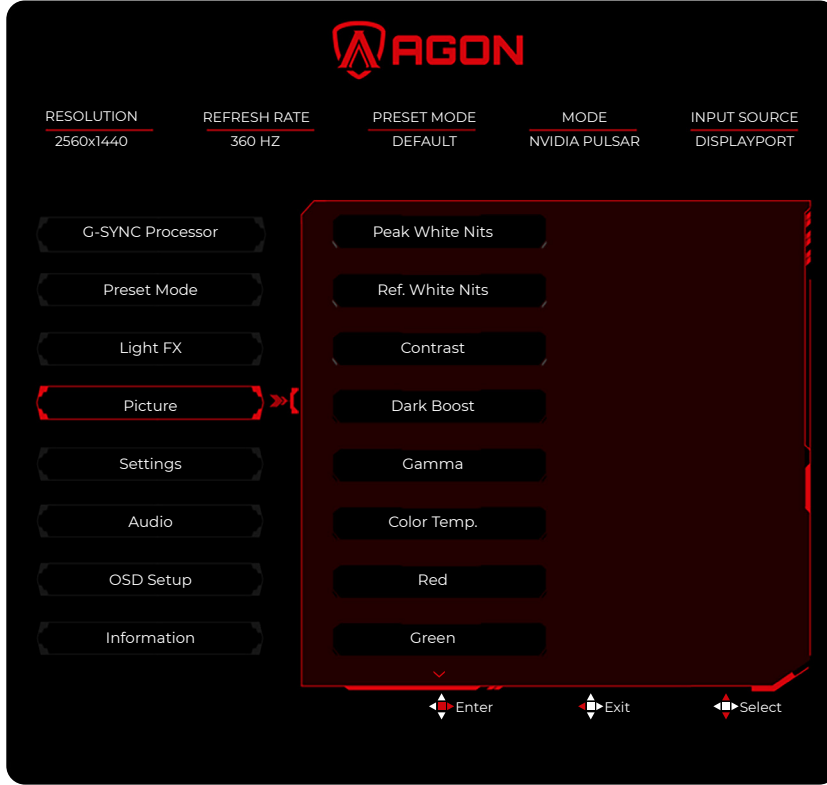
AGON

RESOLUTION
2560x1440

REFRESH RATE
360 HZ

PRESET MODE
DEFAULT

MODE
NVIDIA PULSAR

INPUT SOURCE
DISPLAYPORT

G-SYNC Processor
Preset Mode
Light FX
Picture
Settings
Audio
OSD Setup
Information

Peak White Nits
Ref. White Nits
Contrast
Dark Boost
Gamma
Color Temp.
Red
Green

Enter
Exit
Select